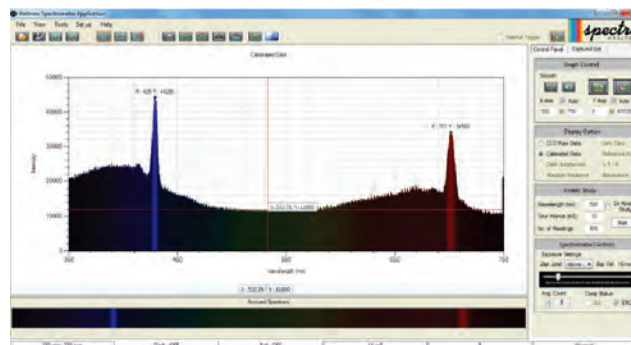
Reliance Spectrometer Application

File View Tools Setup Help

Internal Trigger

spectr

Control Panel Captured list

Calibrated Data

Graph Control

Smooth

X-Axis Auto Y-Axis Auto

Display Option

CCD Raw Data

Calibrated Data

Dark Subtracted

Relative Radiance

Kinetic Study

Wavelength (nm)

Time Interval (mS)

No. of Readings

Start

Spectrometer Control

Exposure Settings

Avg. Count

Temp Status

X: 425 Y: 44280

X: 701 Y: 34560

X: 532.76 Y: 10000

50000

40000

30000

20000

10000

Intensity

350

450

550

650

Wavelength (nm)

X: 532.76 Y: 10000

Acquired Spectrum